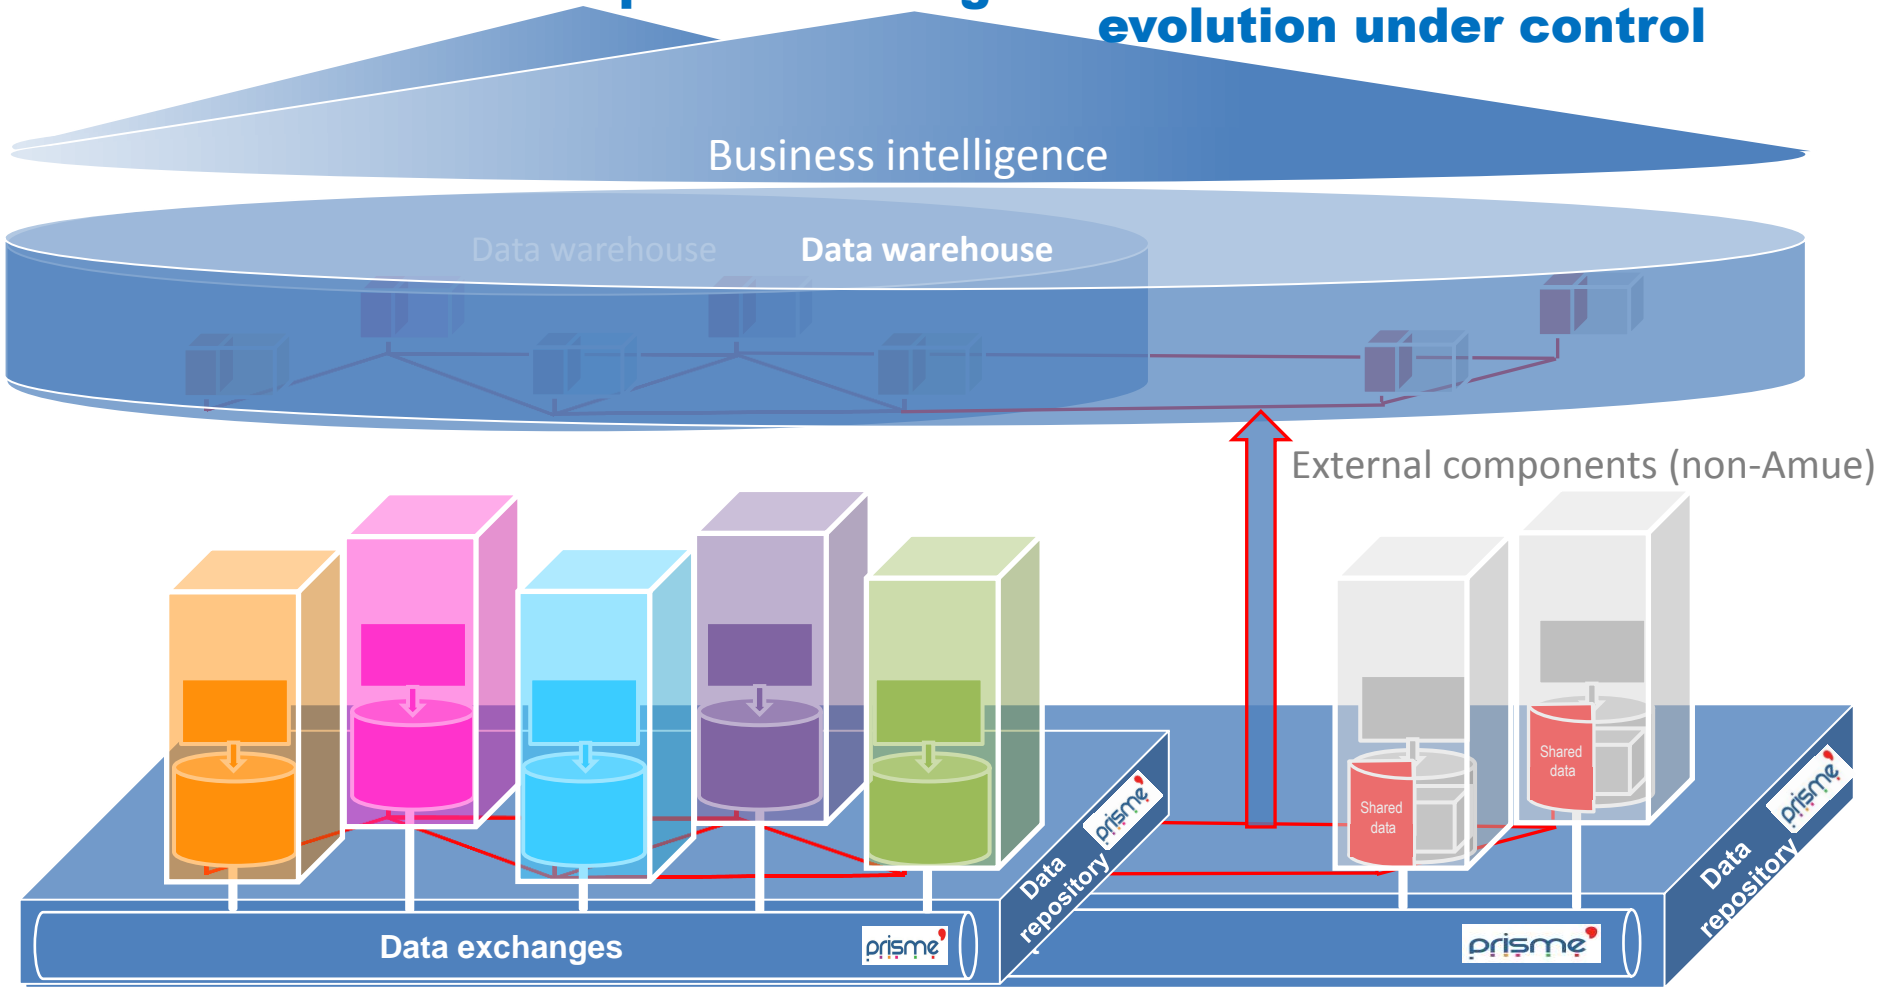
evolution under control

Business intelligence

Data warehouse Data warehouse

External components (non-Amue)

Shared data

Shared data

Data repository

prisme

Data repository

prisme

Data exchanges

prisme

prisme